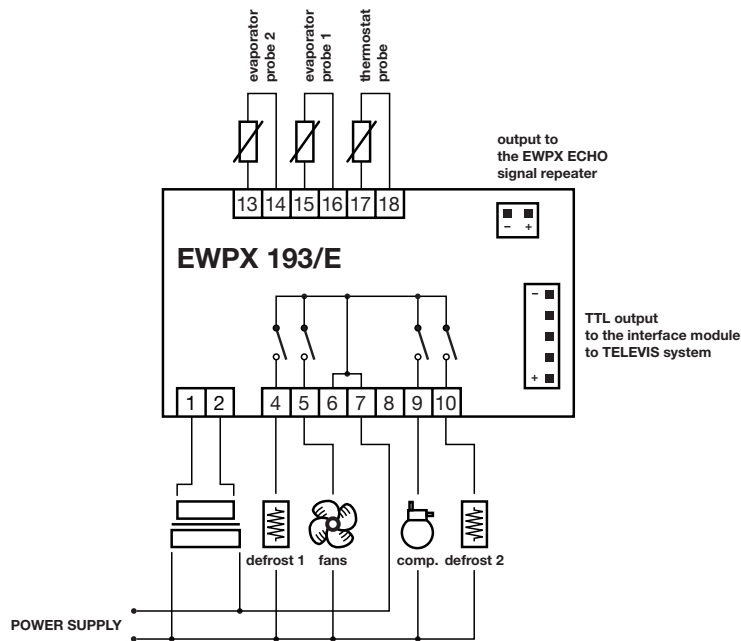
evaporator probe 2
evaporator probe 1
thermostat probe

output to the EWPX ECHO signal repeater

13 14 15 16 17 18

– +

EWPX 193/E

–

+

TTL output to the interface module to TELEVIS system

1 2 4 5 6 7 8 9 10

defrost 1 fans comp. defrost 2

POWER SUPPLY